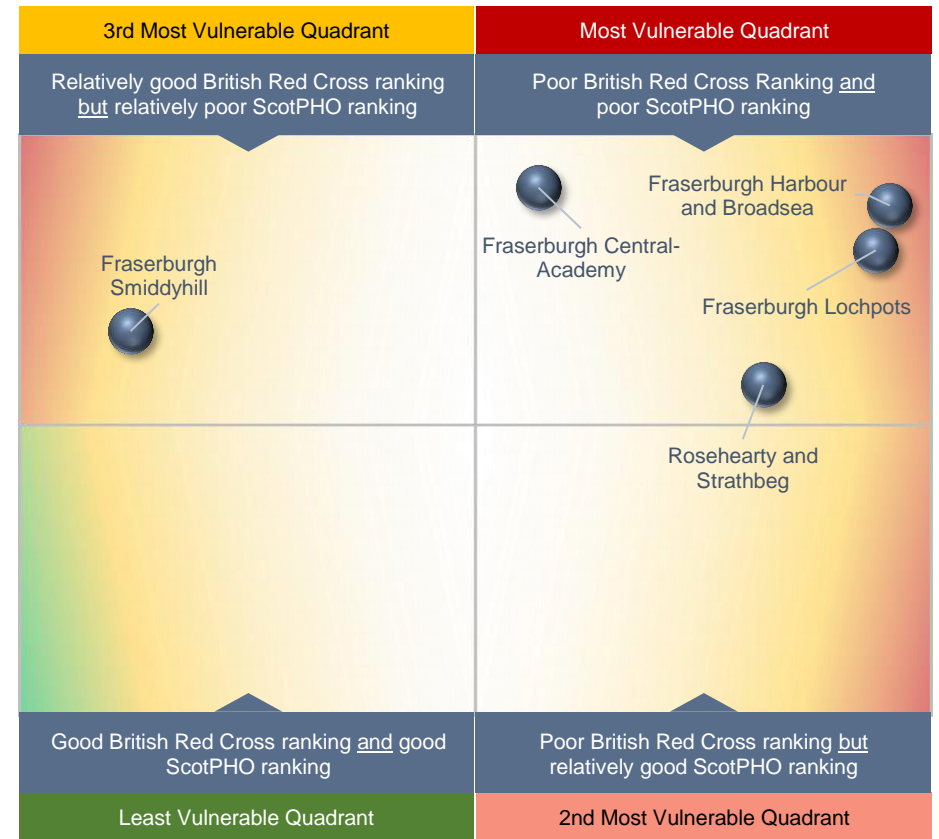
3rd Most Vulnerable Quadrant

Relatively good British Red Cross ranking but relatively poor ScotPHO ranking

Most Vulnerable Quadrant

Poor British Red Cross Ranking and poor ScotPHO ranking

Fraserburgh Smiddyhill

Fraserburgh Central-Academy

Fraserburgh Harbour and Broadsea

Fraserburgh Lochpots

Rosehearty and Strathbeg

Good British Red Cross ranking and good ScotPHO ranking

Least Vulnerable Quadrant

Poor British Red Cross ranking but relatively good ScotPHO ranking

2nd Most Vulnerable Quadrant